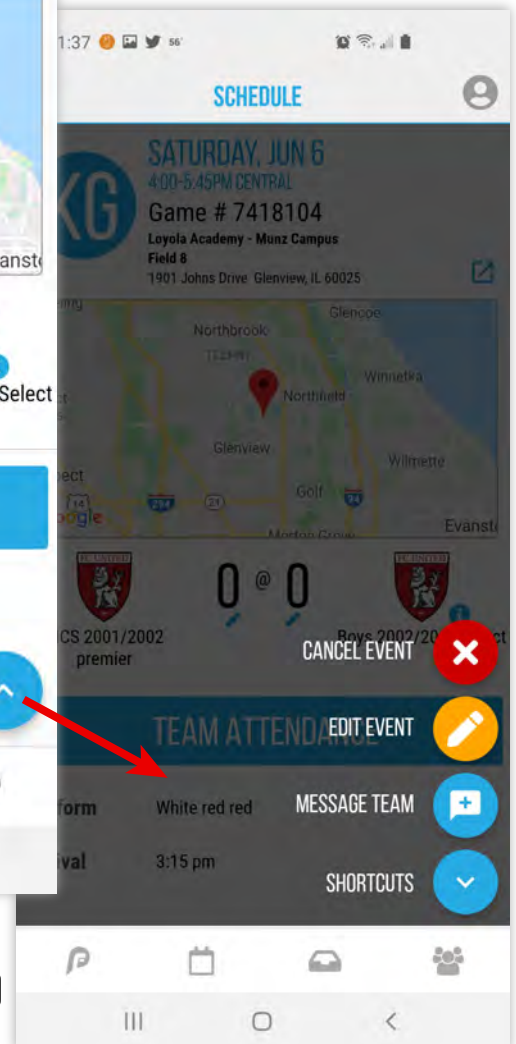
anst

Select

1:37 56°

SCHEDULE

KG

SATURDAY, JUN 6
4:00-5:45PM CENTRAL
Game # 7418104
Loyola Academy - Munz Campus
Field 8
1901 Johns Drive Glenview, IL 60025

Northbrook
Glencoe
Winnetka
Northfield
Glenview
Wilmette
Golf
Morton Grove
Evanst
Google

0 @ 0

CS 2001/2002 premier

Boys 2002/20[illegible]

CANCEL EVENT

TEAM ATTENDANCE

EDIT EVENT

form White red red

MESSAGE TEAM

ival 3:15 pm

SHORTCUTS